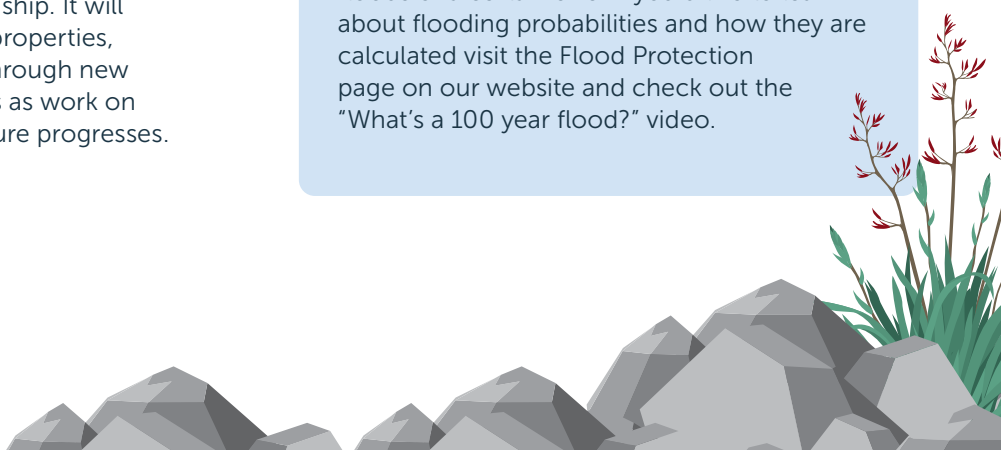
ship. It will
properties,
rough new
as work on
ure progresses.

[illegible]
about flooding probabilities and how they are calculated visit the Flood Protection page on our website and check out the "What's a 100 year flood?" video.